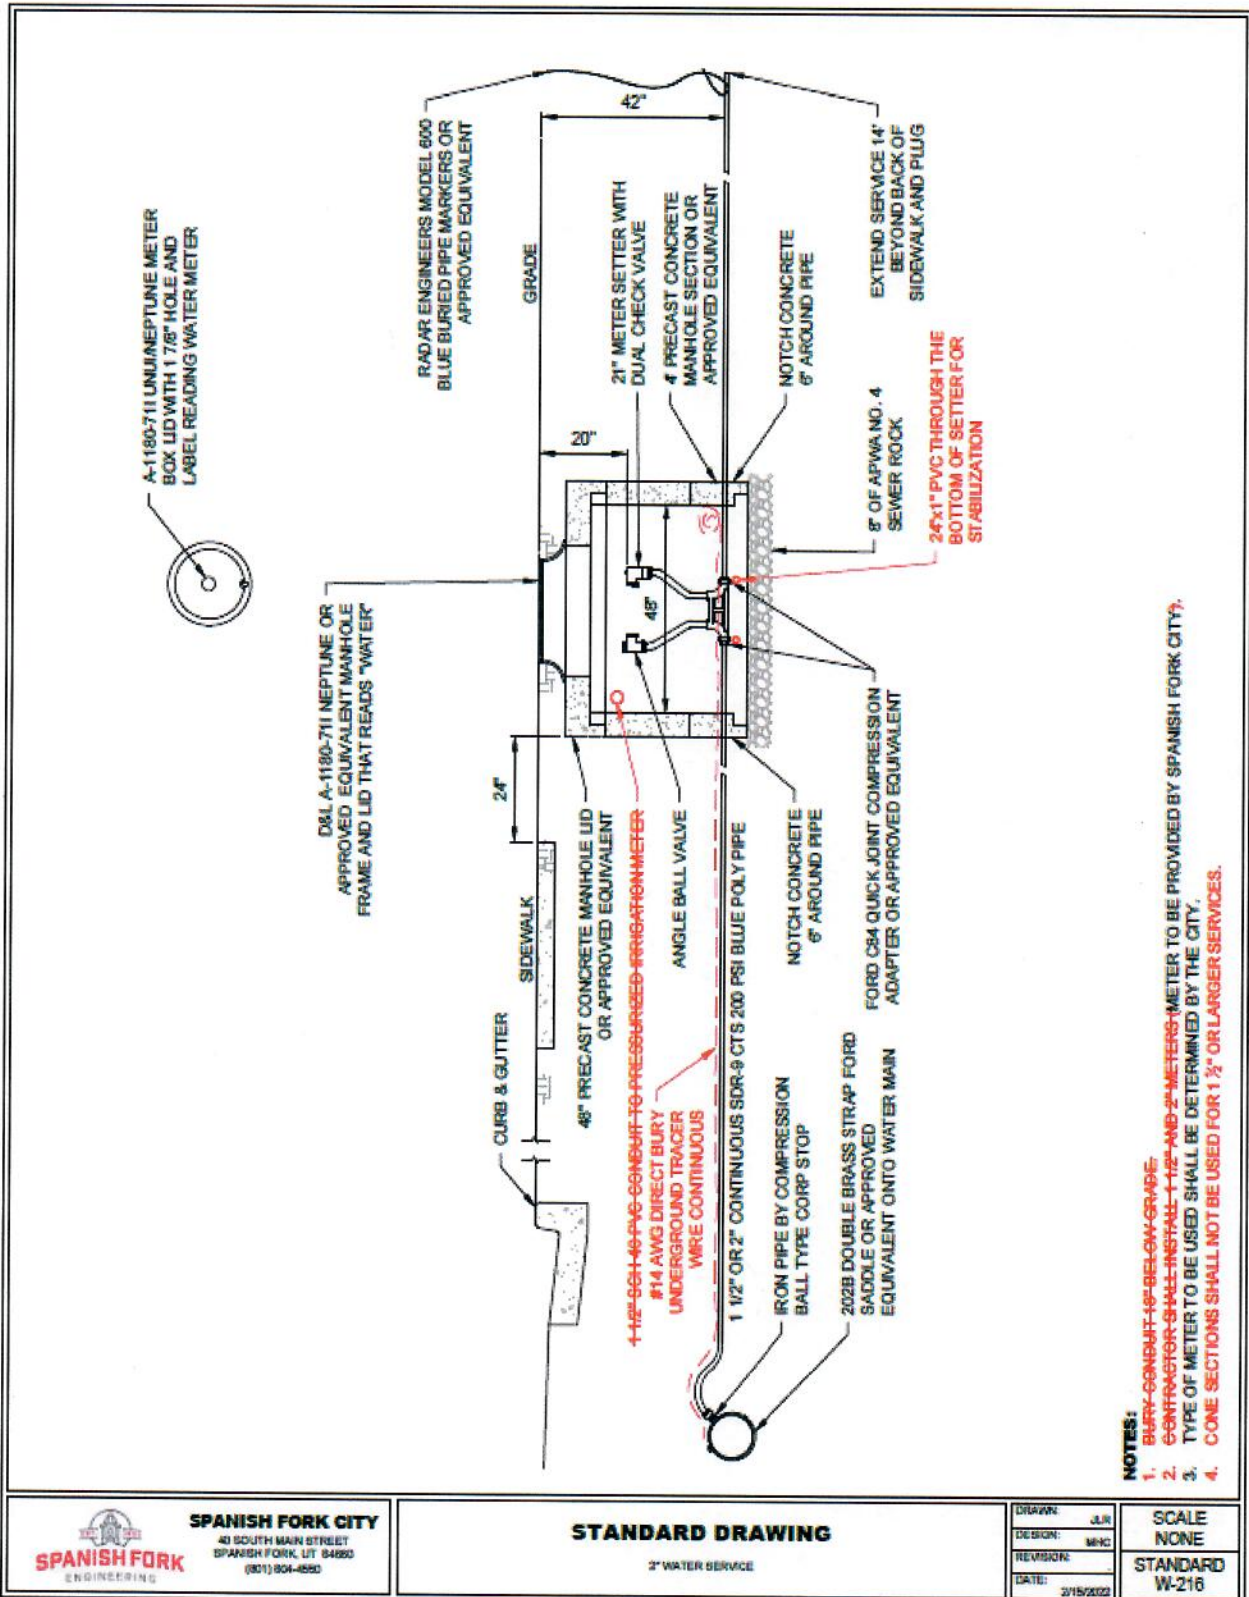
A-1180-711 UNUI/NEPTUNE METER BOX LID WITH 1 7/8" HOLE AND LABEL READING WATER METER

RADAR ENGINEERS MODEL 600 BLUE BURIED PIPE MARKERS OR APPROVED EQUIVALENT

42"

GRADE

EXTEND SERVICE 14' BEYOND BACK OF SIDEWALK AND PLUG

21" METER SETTER WITH DUAL CHECK VALVE

4' PRECAST CONCRETE MANHOLE SECTION OR APPROVED EQUIVALENT

NOTCH CONCRETE 6" AROUND PIPE

20"

D&L A-1180-711 NEPTUNE OR APPROVED EQUIVALENT MANHOLE FRAME AND LID THAT READS "WATER"

48"

8" OF APWA NO. 4 SEWER ROCK

24"x1" PVC THROUGH THE BOTTOM OF SETTER FOR STABILIZATION

24"

SIDEWALK

CURB & GUTTER

48" PRECAST CONCRETE MANHOLE LID OR APPROVED EQUIVALENT

1 1/2" SCH 40 PVC CONDUIT TO PRESSURIZED IRRIGATION METER

ANGLE BALL VALVE

NOTCH CONCRETE 6" AROUND PIPE

FORD C84 QUICK JOINT COMPRESSION ADAPTER OR APPROVED EQUIVALENT

#14 AWG DIRECT BURY UNDERGROUND TRACER WIRE CONTINUOUS

1 1/2" OR 2" CONTINUOUS SDR-9 CTS 200 PSI BLUE POLY PIPE

IRON PIPE BY COMPRESSION BALL TYPE CORP STOP

202B DOUBLE BRASS STRAP FORD SADDLE OR APPROVED EQUIVALENT ONTO WATER MAIN

NOTES:
1. BURY CONDUIT 18" BELOW GRADE.
2. CONTRACTOR SHALL INSTALL 1 1/2" AND 2" METERS (METER TO BE PROVIDED BY SPANISH FORK CITY).
3. TYPE OF METER TO BE USED SHALL BE DETERMINED BY THE CITY.
4. CONE SECTIONS SHALL NOT BE USED FOR 1 ½" OR LARGER SERVICES.

SPANISH FORK ENGINEERING

SPANISH FORK CITY
40 SOUTH MAIN STREET
SPANISH FORK, UT 84660
(801) 804-4550

STANDARD DRAWING
2" WATER SERVICE

| DRAWN: | JLR |
|---|---|
| DESIGN: | MHC |
| REVISION: | |
| DATE: | 2/15/2022 |

SCALE
NONE

STANDARD
W-216